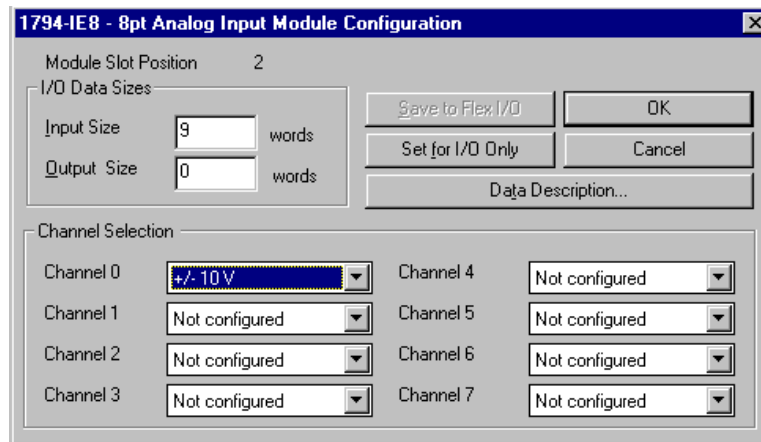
1794-IE8 - 8pt Analog Input Module Configuration

Module Slot Position 2

I/O Data Sizes

Input Size 9 words

Output Size 0 words

Save to Flex I/O

OK

Set for I/O Only

Cancel

Data Description...

Channel Selection

Channel 0 +/- 10 V

Channel 1 Not configured

Channel 2 Not configured

Channel 3 Not configured

Channel 4 Not configured

Channel 5 Not configured

Channel 6 Not configured

Channel 7 Not configured